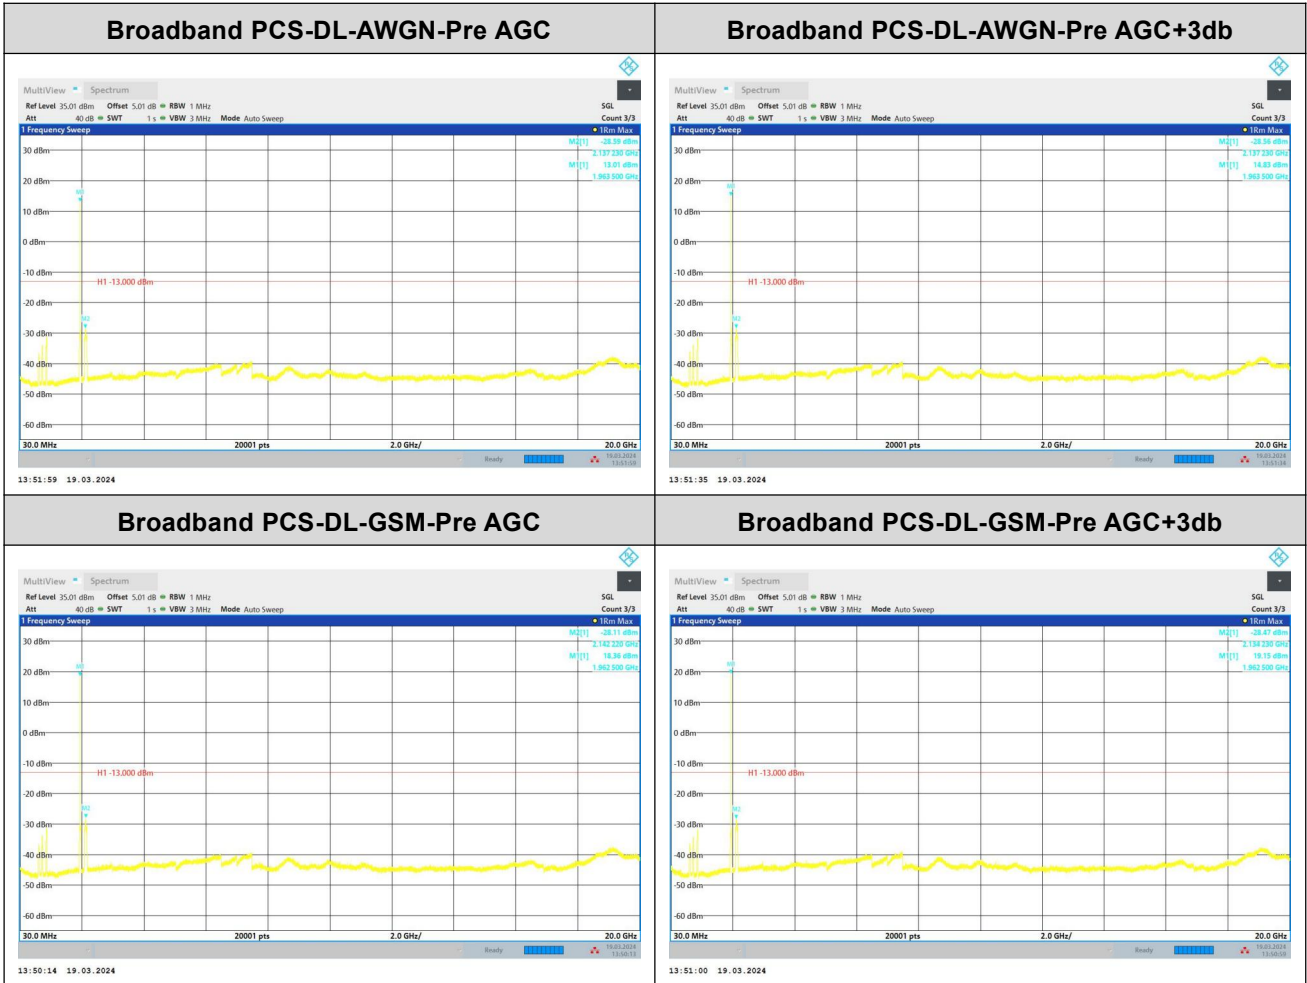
| Broadband PCS-DL-AWGN-Pre AGC | Broadband PCS-DL-AWGN-Pre AGC+3db |
|---|---|

MultiView Spectrum
Ref Level 35.01 dBm Offset 5.01 dB RBW 1 MHz SGL
Att 40 dB SWT 1 s VBW 3 MHz Mode Auto Sweep Count 3/3
1 Frequency Sweep 1Rm Max
M2[1] -28.59 dBm 2.137 230 GHz
M1[1] 13.01 dBm 1.963 500 GHz
30 dBm
20 dBm
10 dBm
0 dBm
-10 dBm
H1 -13.000 dBm
-20 dBm
-30 dBm
-40 dBm
-50 dBm
-60 dBm
M1
M2
30.0 MHz 20001 pts 2.0 GHz/ 20.0 GHz
Ready 19.03.2024 13:51:59
13:51:59 19.03.2024

MultiView Spectrum
Ref Level 35.01 dBm Offset 5.01 dB RBW 1 MHz SGL
Att 40 dB SWT 1 s VBW 3 MHz Mode Auto Sweep Count 3/3
1 Frequency Sweep 1Rm Max
M2[1] -28.56 dBm 2.137 230 GHz
M1[1] 14.83 dBm 1.963 500 GHz
30 dBm
20 dBm
10 dBm
0 dBm
-10 dBm
H1 -13.000 dBm
-20 dBm
-30 dBm
-40 dBm
-50 dBm
-60 dBm
M1
M2
30.0 MHz 20001 pts 2.0 GHz/ 20.0 GHz
Ready 19.03.2024 13:51:34
13:51:35 19.03.2024

| Broadband PCS-DL-GSM-Pre AGC | Broadband PCS-DL-GSM-Pre AGC+3db |
|---|---|

MultiView Spectrum
Ref Level 35.01 dBm Offset 5.01 dB RBW 1 MHz SGL
Att 40 dB SWT 1 s VBW 3 MHz Mode Auto Sweep Count 3/3
1 Frequency Sweep 1Rm Max
M2[1] -28.11 dBm 2.142 220 GHz
M1[1] 18.38 dBm 1.962 500 GHz
30 dBm
20 dBm
10 dBm
0 dBm
-10 dBm
H1 -13.000 dBm
-20 dBm
-30 dBm
-40 dBm
-50 dBm
-60 dBm
M1
M2
30.0 MHz 20001 pts 2.0 GHz/ 20.0 GHz
Ready 19.03.2024 13:50:13
13:50:14 19.03.2024

MultiView Spectrum
Ref Level 35.01 dBm Offset 5.01 dB RBW 1 MHz SGL
Att 40 dB SWT 1 s VBW 3 MHz Mode Auto Sweep Count 3/3
1 Frequency Sweep 1Rm Max
M2[1] -28.47 dBm 2.134 230 GHz
M1[1] 19.15 dBm 1.962 500 GHz
30 dBm
20 dBm
10 dBm
0 dBm
-10 dBm
H1 -13.000 dBm
-20 dBm
-30 dBm
-40 dBm
-50 dBm
-60 dBm
M1
M2
30.0 MHz 20001 pts 2.0 GHz/ 20.0 GHz
Ready 19.03.2024 13:50:59
13:51:00 19.03.2024